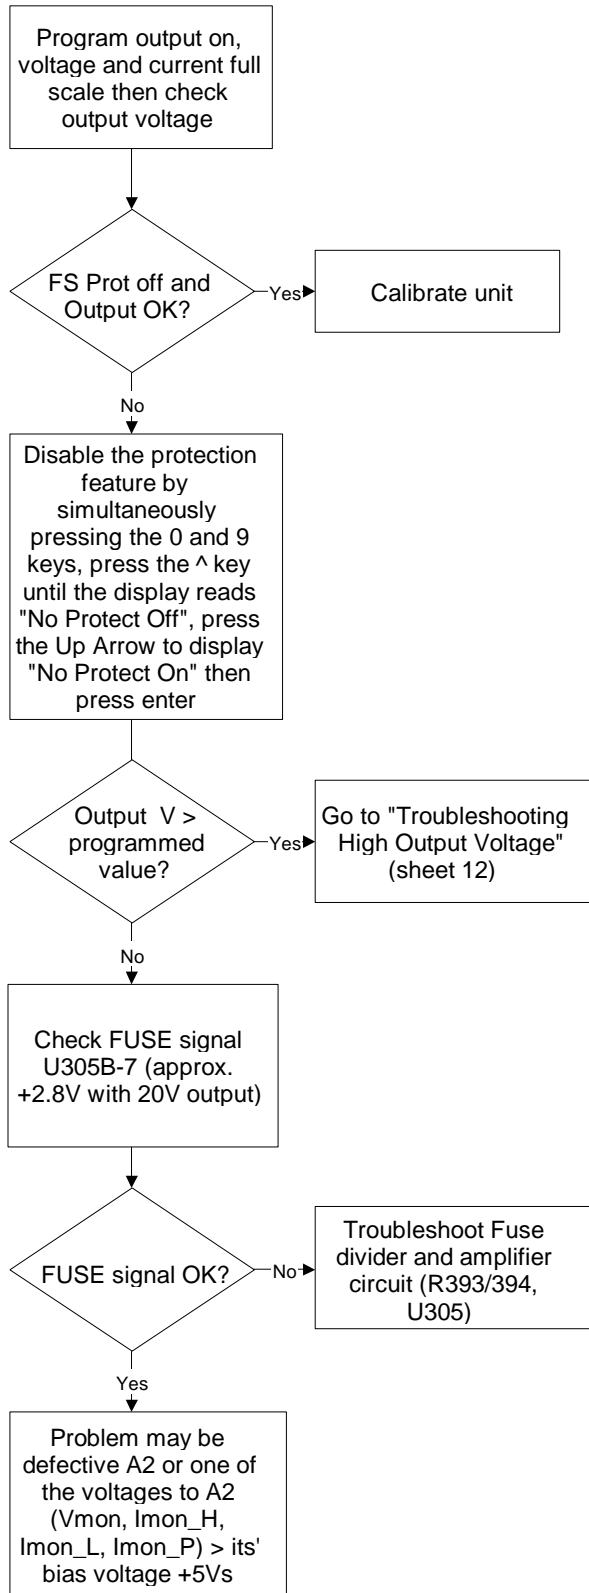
Program output on, voltage and current full scale then check output voltage

FS Prot off and Output OK?

Yes

Calibrate unit

No

Disable the protection feature by simultaneously pressing the 0 and 9 keys, press the ^ key until the display reads "No Protect Off", press the Up Arrow to display "No Protect On" then press enter

Output V > programmed value?

Yes

Go to "Troubleshooting High Output Voltage" (sheet 12)

No

Check FUSE signal U305B-7 (approx. +2.8V with 20V output)

FUSE signal OK?

No

Troubleshoot Fuse divider and amplifier circuit (R393/394, U305)

Yes

Problem may be defective A2 or one of the voltages to A2 (Vmon, Imon_H, Imon_L, Imon_P) > its' bias voltage +5Vs